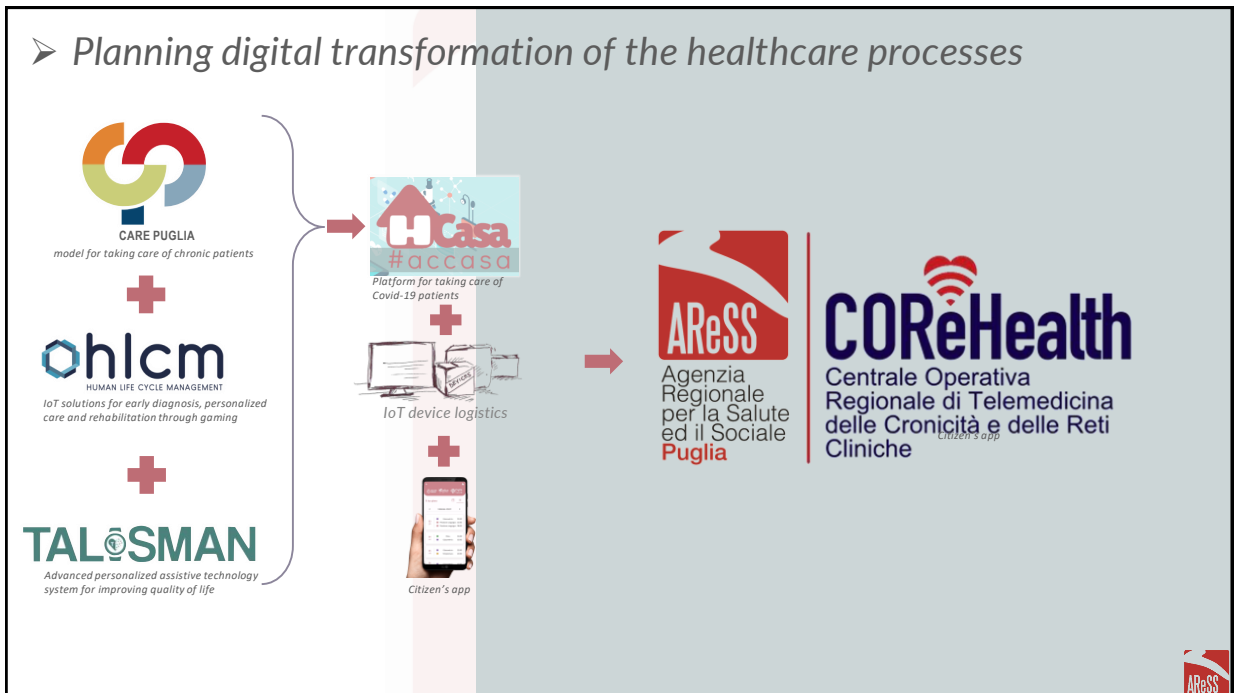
➢ Planning digital transformation of the healthcare processes

CARE PUGLIA
model for taking care of chronic patients

hlcm
HUMAN LIFE CYCLE MANAGEMENT
IoT solutions for early diagnosis, personalized care and rehabilitation through gaming

TALISMAN
Advanced personalized assistive technology system for improving quality of life

Casa
#accasa
Platform for taking care of Covid-19 patients

DEVICES
IoT device logistics

Citizen's app

AReSS
Agenzia Regionale per la Salute ed il Sociale
Puglia

COReHealth
Centrale Operativa Regionale di Telemedicina delle Cronicità e delle Reti Cliniche
Citizen's app

AReSS